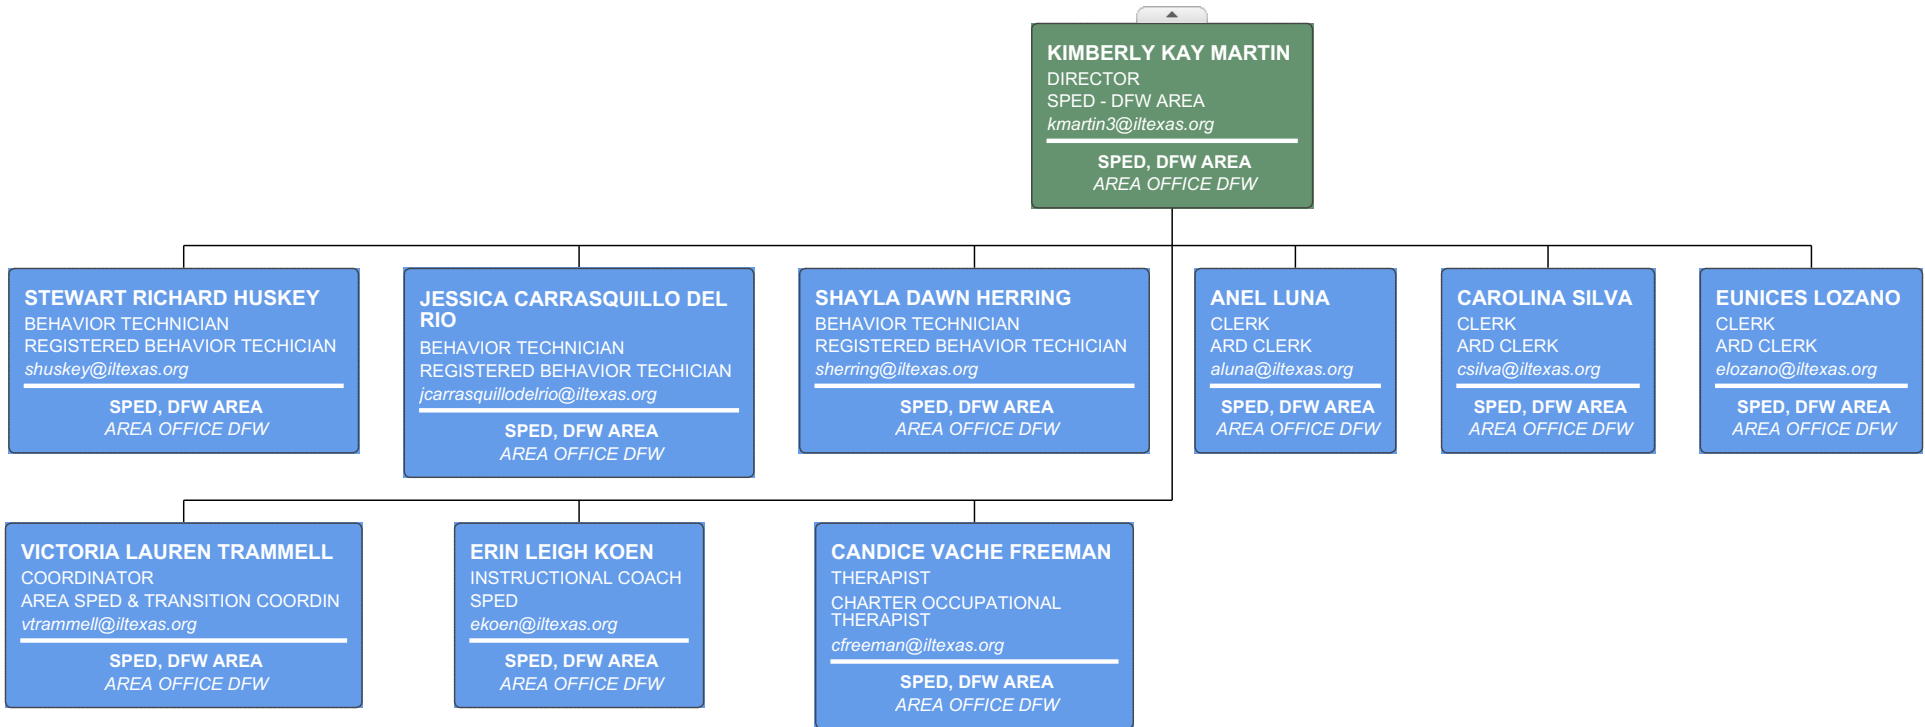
KIMBERLY KAY MARTIN
DIRECTOR
SPED - DFW AREA
kmartin3@iltexas.org

SPED, DFW AREA
AREA OFFICE DFW

STEWART RICHARD HUSKEY
BEHAVIOR TECHNICIAN
REGISTERED BEHAVIOR TECHICIAN
shuskey@iltexas.org

SPED, DFW AREA
AREA OFFICE DFW

JESSICA CARRASQUILLO DEL RIO
BEHAVIOR TECHNICIAN
REGISTERED BEHAVIOR TECHICIAN
jcarrasquillodelrio@iltexas.org

SPED, DFW AREA
AREA OFFICE DFW

SHAYLA DAWN HERRING
BEHAVIOR TECHNICIAN
REGISTERED BEHAVIOR TECHICIAN
sherring@iltexas.org

SPED, DFW AREA
AREA OFFICE DFW

ANEL LUNA
CLERK
ARD CLERK
aluna@iltexas.org

SPED, DFW AREA
AREA OFFICE DFW

CAROLINA SILVA
CLERK
ARD CLERK
csilva@iltexas.org

SPED, DFW AREA
AREA OFFICE DFW

EUNICES LOZANO
CLERK
ARD CLERK
elozano@iltexas.org

SPED, DFW AREA
AREA OFFICE DFW

VICTORIA LAUREN TRAMMELL
COORDINATOR
AREA SPED & TRANSITION COORDIN
vtrammell@iltexas.org

SPED, DFW AREA
AREA OFFICE DFW

ERIN LEIGH KOEN
INSTRUCTIONAL COACH
SPED
ekoen@iltexas.org

SPED, DFW AREA
AREA OFFICE DFW

CANDICE VACHE FREEMAN
THERAPIST
CHARTER OCCUPATIONAL THERAPIST
cfreeman@iltexas.org

SPED, DFW AREA
AREA OFFICE DFW